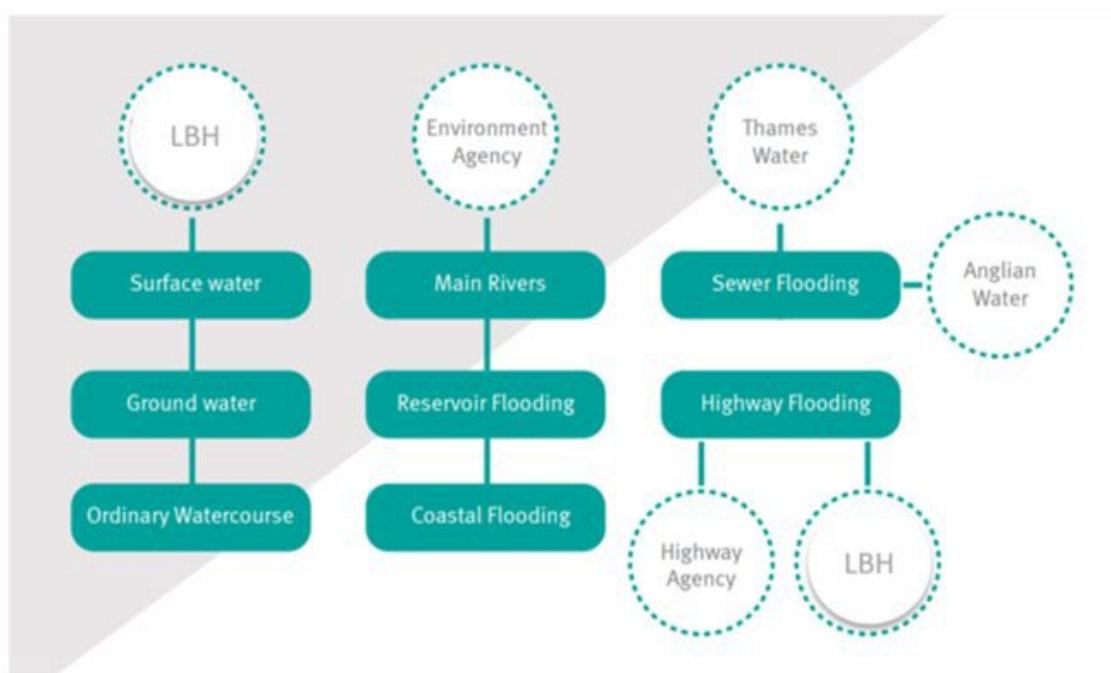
LBH

Surface water

Ground water

Ordinary Watercourse

Environment Agency

Main Rivers

Reservoir Flooding

Coastal Flooding

Thames Water

Sewer Flooding

Anglian Water

Highway Flooding

Highway Agency

LBH